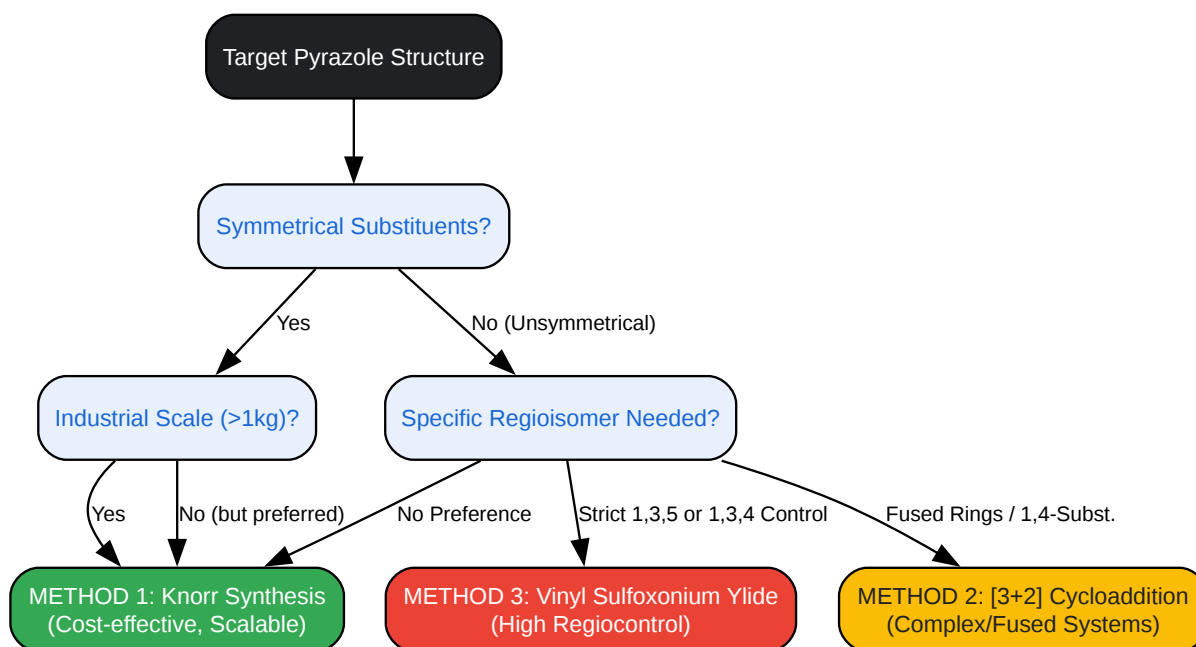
Target Pyrazole Structure

Symmetrical Substituents?

Yes

No (Unsymmetrical)

Industrial Scale (>1kg)?

Specific Regioisomer Needed?

Yes

No (but preferred)

No Preference

Strict 1,3,5 or 1,3,4 Control

Fused Rings / 1,4-Subst.

METHOD 1: Knorr Synthesis (Cost-effective, Scalable)

METHOD 3: Vinyl Sulfoxonium Ylide (High Regiocontrol)

METHOD 2: [3+2] Cycloaddition (Complex/Fused Systems)